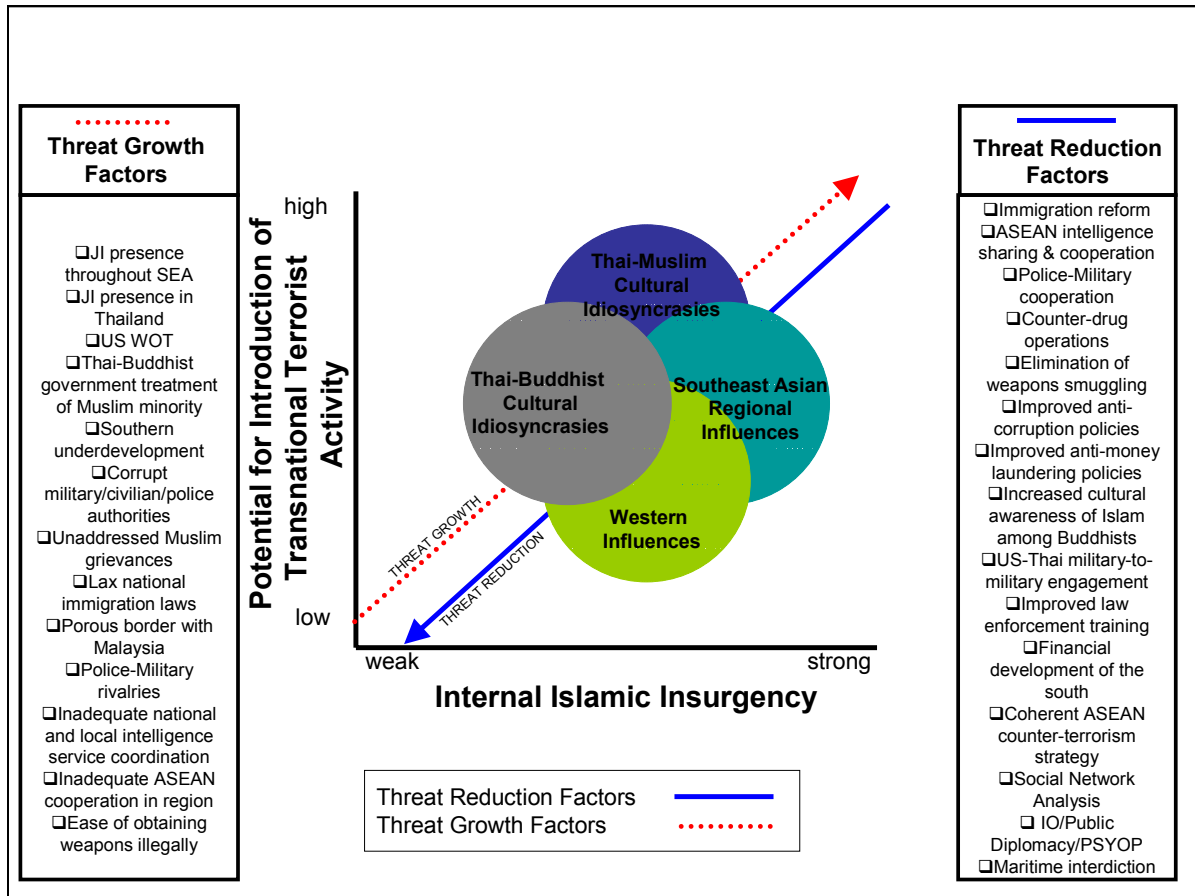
Threat Growth Factors

❑JI presence throughout SEA
❑JI presence in Thailand
❑US WOT
❑Thai-Buddhist government treatment of Muslim minority
❑Southern underdevelopment
❑Corrupt military/civilian/police authorities
❑Unaddressed Muslim grievances
❑Lax national immigration laws
❑Porous border with Malaysia
❑Police-Military rivalries
❑Inadequate national and local intelligence service coordination
❑Inadequate ASEAN cooperation in region
❑Ease of obtaining weapons illegally

Potential for Introduction of Transnational Terrorist Activity

high

low

Thai-Muslim Cultural Idiosyncrasies

Thai-Buddhist Cultural Idiosyncrasies

Southeast Asian Regional Influences

Western Influences

THREAT GROWTH

THREAT REDUCTION

weak

strong

Internal Islamic Insurgency

Threat Reduction Factors
Threat Growth Factors

Threat Reduction Factors

❑Immigration reform
❑ASEAN intelligence sharing & cooperation
❑Police-Military cooperation
❑Counter-drug operations
❑Elimination of weapons smuggling
❑Improved anti-corruption policies
❑Improved anti-money laundering policies
❑Increased cultural awareness of Islam among Buddhists
❑US-Thai military-to-military engagement
❑Improved law enforcement training
❑Financial development of the south
❑Coherent ASEAN counter-terrorism strategy
❑Social Network Analysis
❑ IO/Public Diplomacy/PSYOP
❑Maritime interdiction